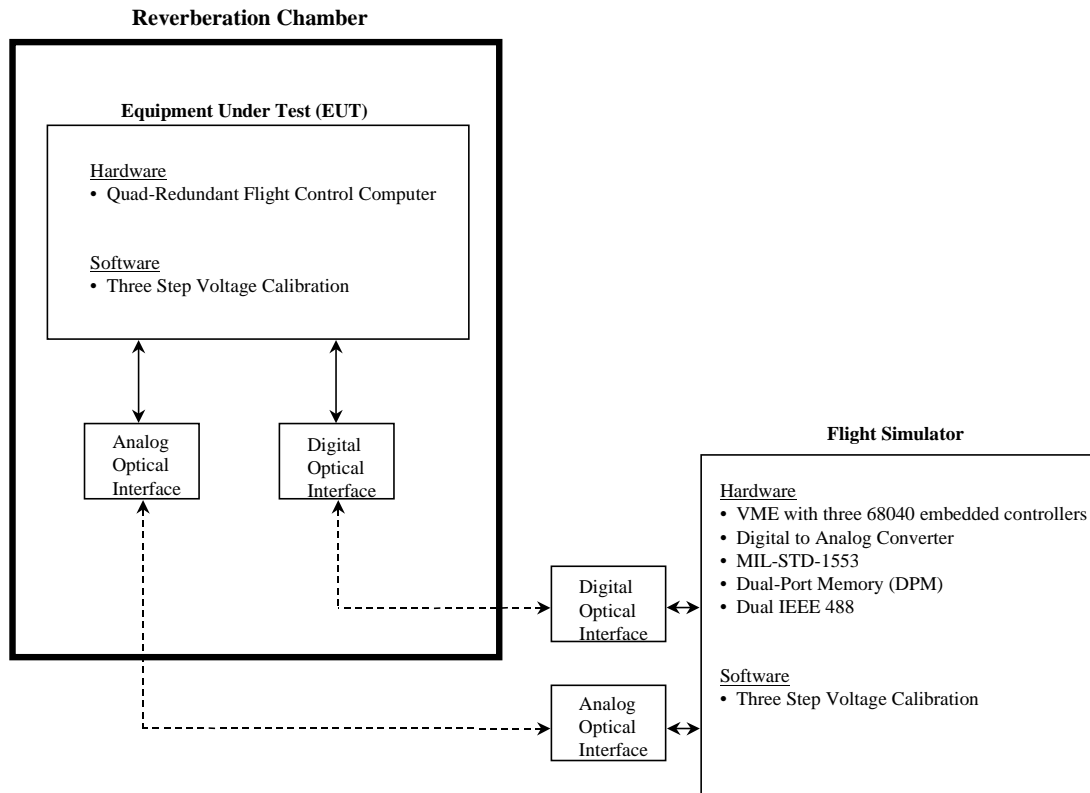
Reverberation Chamber

Equipment Under Test (EUT)

Hardware
• Quad-Redundant Flight Control Computer

Software
• Three Step Voltage Calibration

Analog Optical Interface

Digital Optical Interface

Flight Simulator

Hardware
• VME with three 68040 embedded controllers
• Digital to Analog Converter
• MIL-STD-1553
• Dual-Port Memory (DPM)
• Dual IEEE 488

Software
• Three Step Voltage Calibration

Digital Optical Interface

Analog Optical Interface